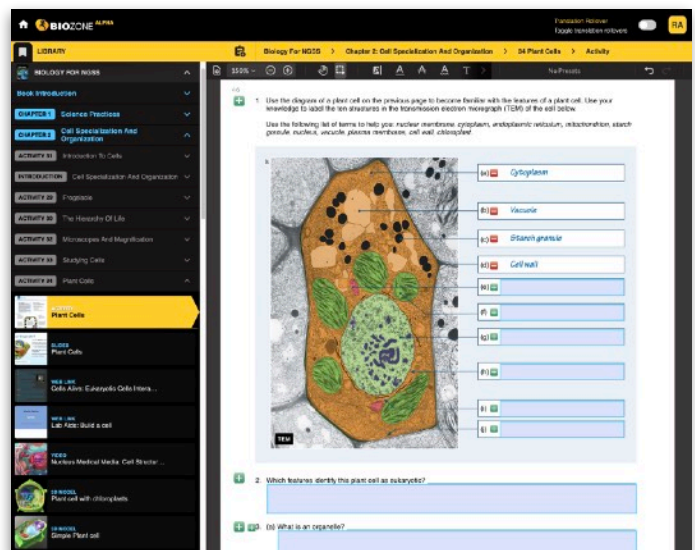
BIOZONE ALPHA

Translation Rollover
Toggle translation rollovers

RA

LIBRARY

Biology For NGSS > Chapter 2: Cell Specialization And Organization > 04 Plant Cells > Activity

BIOLOGY FOR NGSS

Book Introduction

CHAPTER 1 Science Practices

CHAPTER 2 Cell Specialization And Organization

ACTIVITY 01 Introduction To Cells

INTRODUCTION Cell Specialization And Organization

ACTIVITY 20 Flagbook

ACTIVITY 21 The Hierarchy Of Life

ACTIVITY 22 Microscopes And Magnification

ACTIVITY 23 Studying Cells

ACTIVITY 24 Plant Cells

ACTIVITY
Plant Cells

SLIDES
Plant Cells

WEB LINK
Cells Alive: Eukaryotic Cells Intera...

WEB LINK
Lab Aids: Build a cell

VIDEO
Nucleus Medical Media: Cell Structur...

3D MODEL
Plant cell with chloroplasts

3D MODEL
Simple Plant cell

150%

No Presets

1. Use the diagram of a plant cell on the previous page to become familiar with the features of a plant cell. Use your knowledge to label the ten structures in the transmission electron micrograph (TEM) of the cell below.

Use the following list of terms to help you: nuclear membrane, cytoplasm, endoplasmic reticulum, mitochondrion, starch granule, nucleus, vacuole, plasma membrane, cell wall, chloroplast

(a) Cytoplasm

(b) Vacuole

(c) Starch granule

(d) Cell wall

(e)

(f)

(g)

(h)

(i)

(j)

TEM

2. Which features identify this plant cell as eukaryotic?

3. (a) What is an organelle?